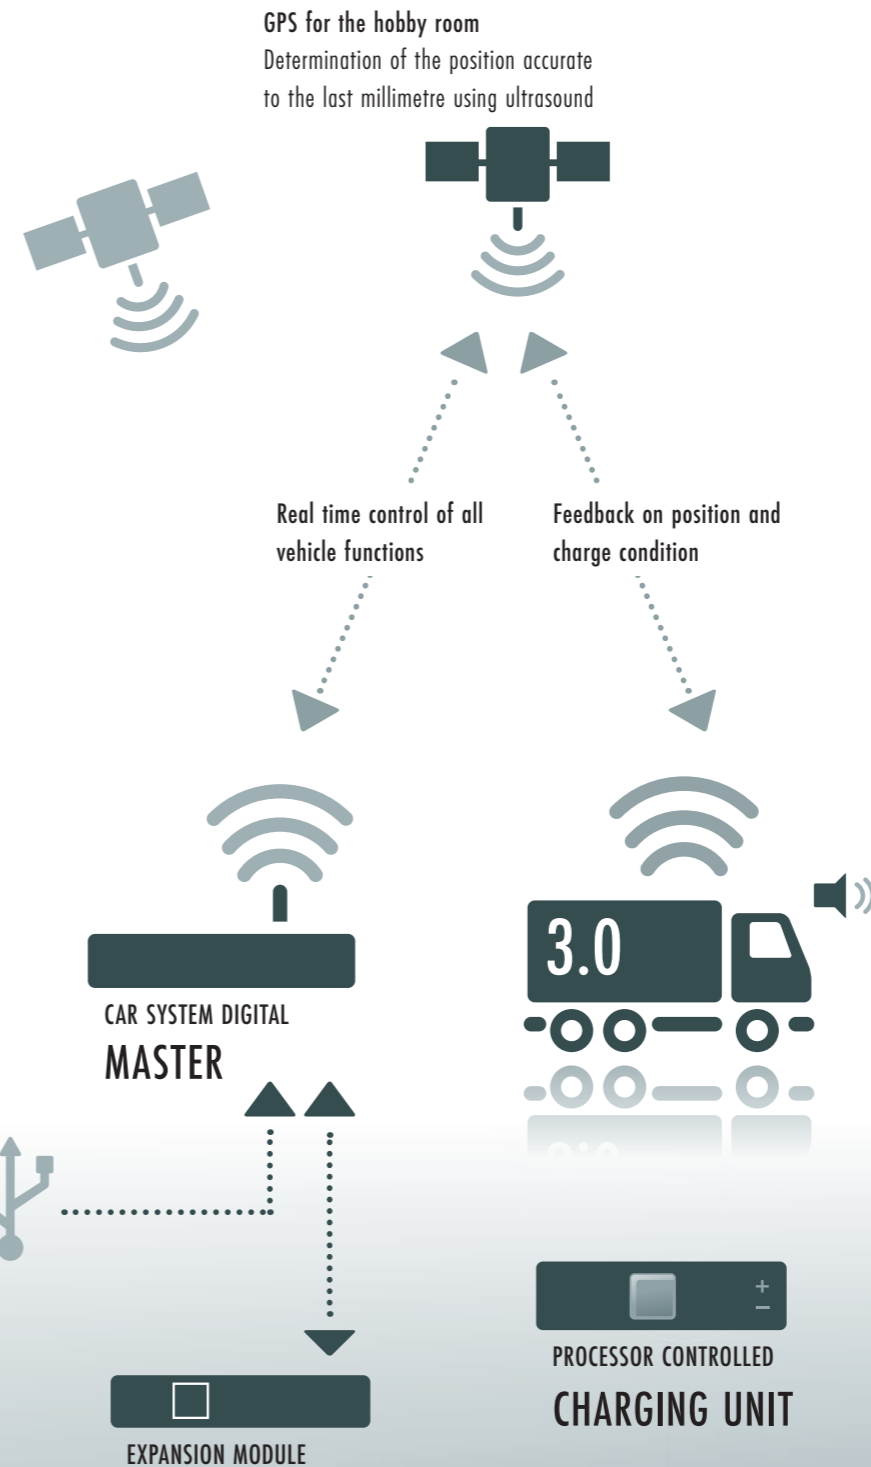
GPS for the hobby room
Determination of the position accurate to the last millimetre using ultrasound

Real time control of all vehicle functions

Feedback on position and charge condition

3.0

CAR SYSTEM DIGITAL
MASTER

+
−

PROCESSOR CONTROLLED
CHARGING UNIT

EXPANSION MODULE